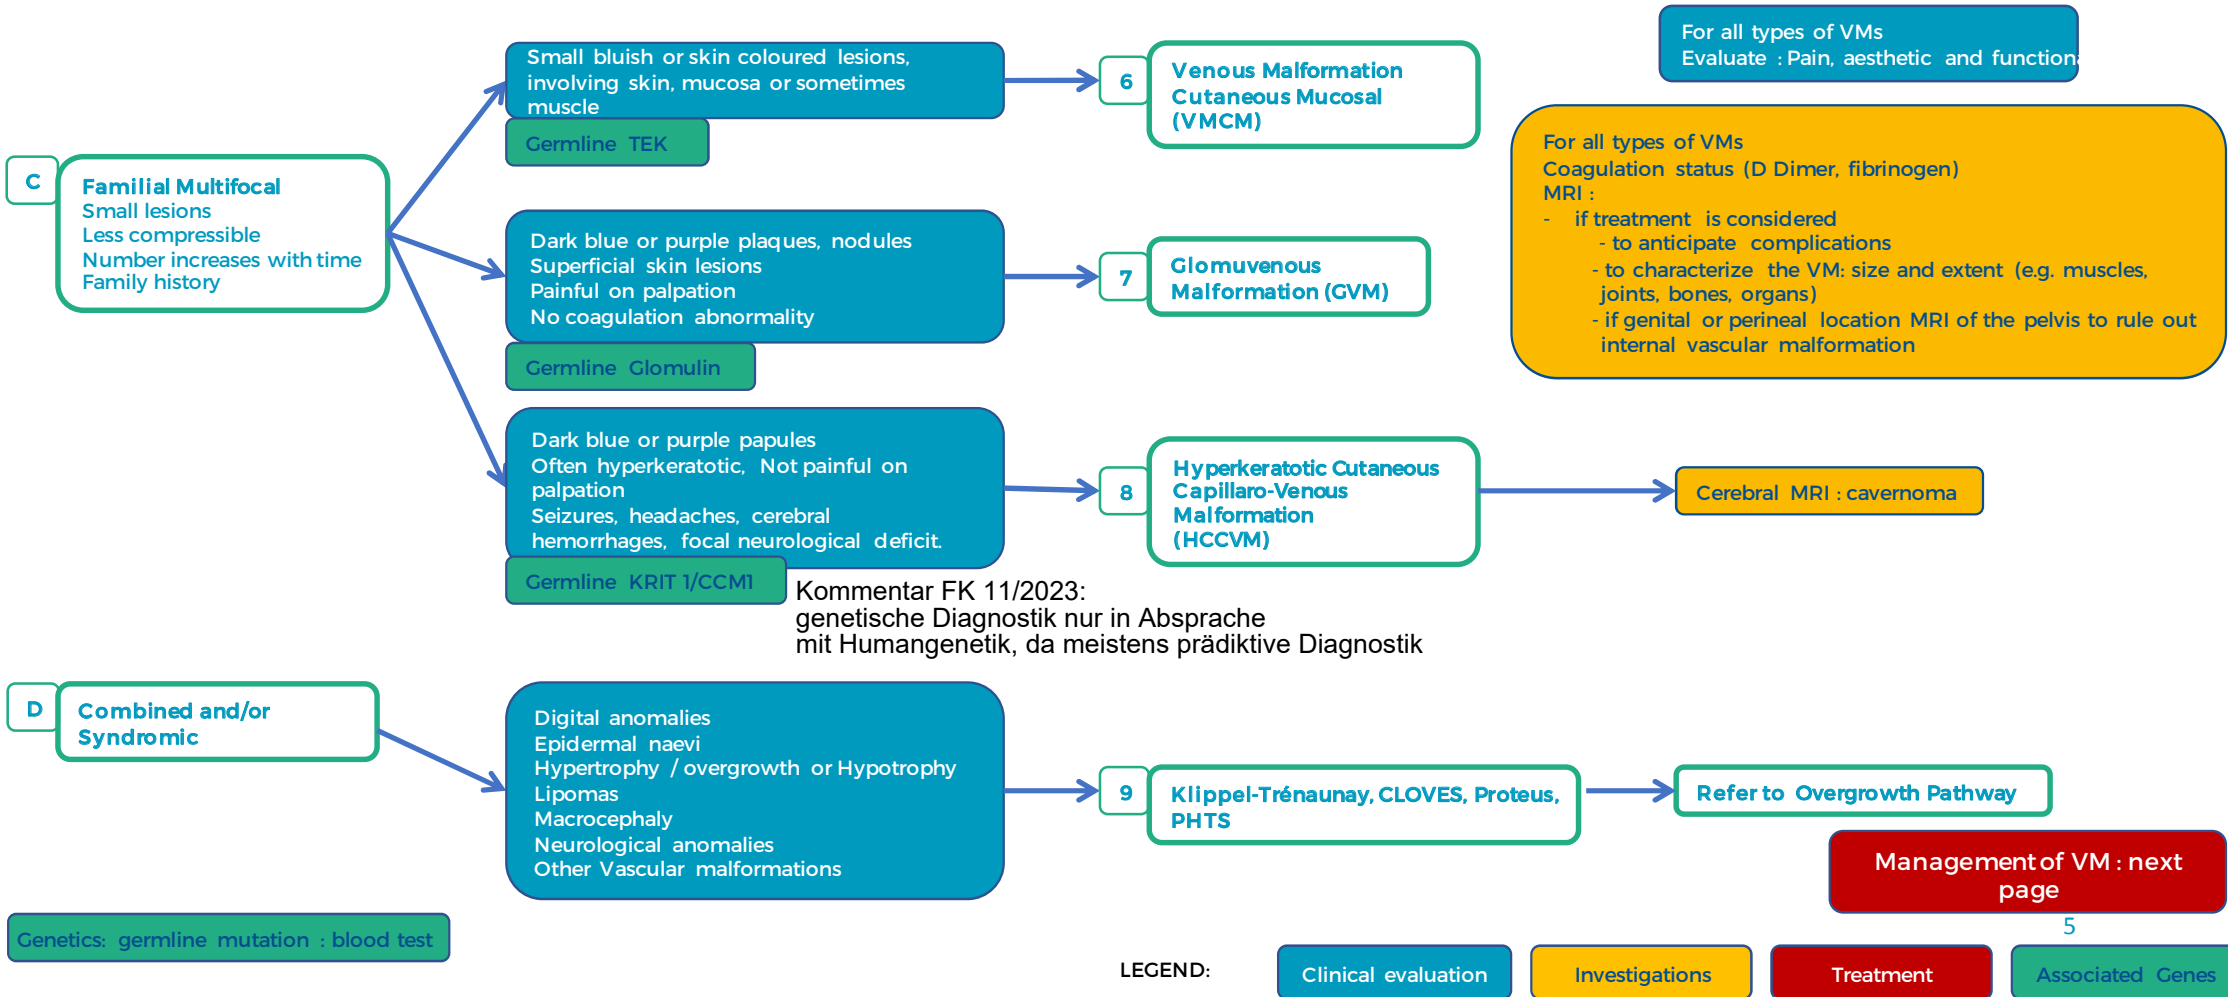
C

Familial Multifocal
Small lesions
Less compressible
Number increases with time
Family history

Small bluish or skin coloured lesions, involving skin, mucosa or sometimes muscle

Germline TEK

6

Venous Malformation Cutaneous Mucosal (VMCM)

Dark blue or purple plaques, nodules
Superficial skin lesions
Painful on palpation
No coagulation abnormality

Germline Glomulin

7

Glomuvenous Malformation (GVM)

Dark blue or purple papules
Often hyperkeratotic, Not painful on palpation
Seizures, headaches, cerebral hemorrhages, focal neurological deficit.

Germline KRIT 1/CCM1

8

Hyperkeratotic Cutaneous Capillaro-Venous Malformation (HCCVM)

Cerebral MRI : cavernoma

Kommentar FK 11/2023:
genetische Diagnostik nur in Absprache
mit Humangenetik, da meistens prädiktive Diagnostik

For all types of VMs
Evaluate : Pain, aesthetic and function

For all types of VMs
Coagulation status (D Dimer, fibrinogen)
MRI :
- if treatment is considered
- to anticipate complications
- to characterize the VM: size and extent (e.g. muscles, joints, bones, organs)
- if genital or perineal location MRI of the pelvis to rule out internal vascular malformation

D

Combined and/or Syndromic

Digital anomalies
Epidermal naevi
Hypertrophy / overgrowth or Hypotrophy
Lipomas
Macrocephaly
Neurological anomalies
Other Vascular malformations

9

Klippel-Trénaunay, CLOVES, Proteus, PHTS

Refer to Overgrowth Pathway

Management of VM : next page

5

Genetics: germline mutation : blood test

LEGEND: Clinical evaluation Investigations Treatment Associated Genes